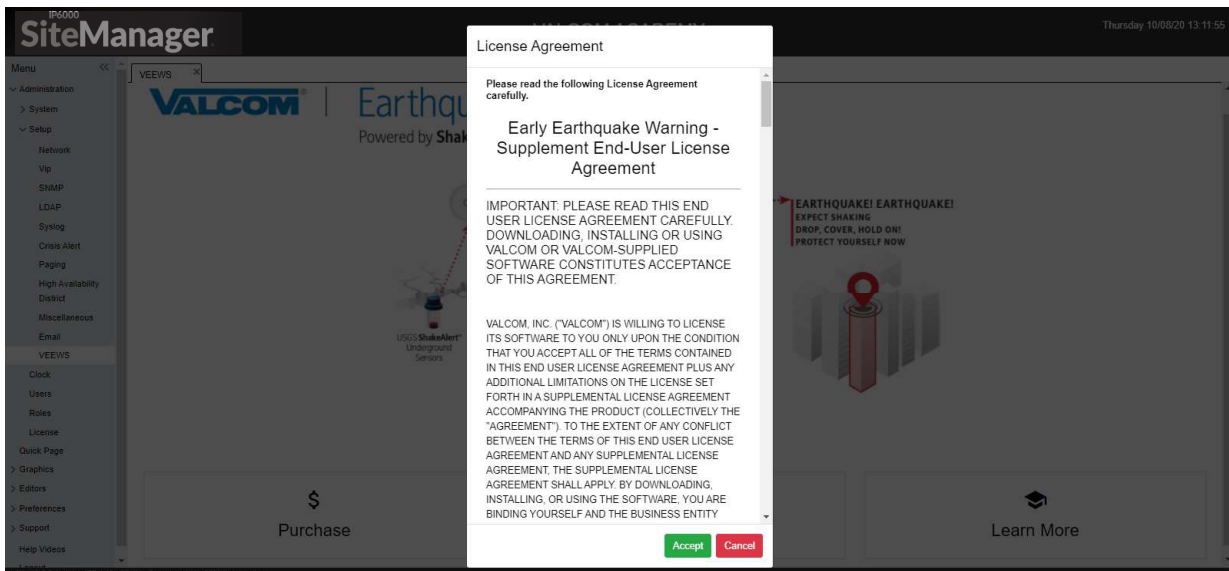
IP6000
SiteManager

Thursday 10/08/20 13:11:55

Menu
Administration
System
Setup
Network
Vip
SNMP
LDAP
Syslog
Crisis Alert
Paging
High Availability
District
Miscellaneous
Email
VEEWS
Clock
Users
Roles
License
Quick Page
Graphics
Editors
Preferences
Support
Help Videos

VEEWS

VALCOM | Earthqu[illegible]
Powered by Shak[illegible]

USGS ShakeAlert Underground Sensors

EARTHQUAKE! EARTHQUAKE!
EXPECT SHAKING
DROP, COVER, HOLD ON!
PROTECT YOURSELF NOW

$
Purchase

Learn More

License Agreement

Please read the following License Agreement carefully.

Early Earthquake Warning - Supplement End-User License Agreement

IMPORTANT: PLEASE READ THIS END USER LICENSE AGREEMENT CAREFULLY. DOWNLOADING, INSTALLING OR USING VALCOM OR VALCOM-SUPPLIED SOFTWARE CONSTITUTES ACCEPTANCE OF THIS AGREEMENT.

VALCOM, INC. ("VALCOM") IS WILLING TO LICENSE ITS SOFTWARE TO YOU ONLY UPON THE CONDITION THAT YOU ACCEPT ALL OF THE TERMS CONTAINED IN THIS END USER LICENSE AGREEMENT PLUS ANY ADDITIONAL LIMITATIONS ON THE LICENSE SET FORTH IN A SUPPLEMENTAL LICENSE AGREEMENT ACCOMPANYING THE PRODUCT (COLLECTIVELY THE "AGREEMENT"). TO THE EXTENT OF ANY CONFLICT BETWEEN THE TERMS OF THIS END USER LICENSE AGREEMENT AND ANY SUPPLEMENTAL LICENSE AGREEMENT, THE SUPPLEMENTAL LICENSE AGREEMENT SHALL APPLY. BY DOWNLOADING, INSTALLING, OR USING THE SOFTWARE, YOU ARE BINDING YOURSELF AND THE BUSINESS ENTITY

Accept Cancel